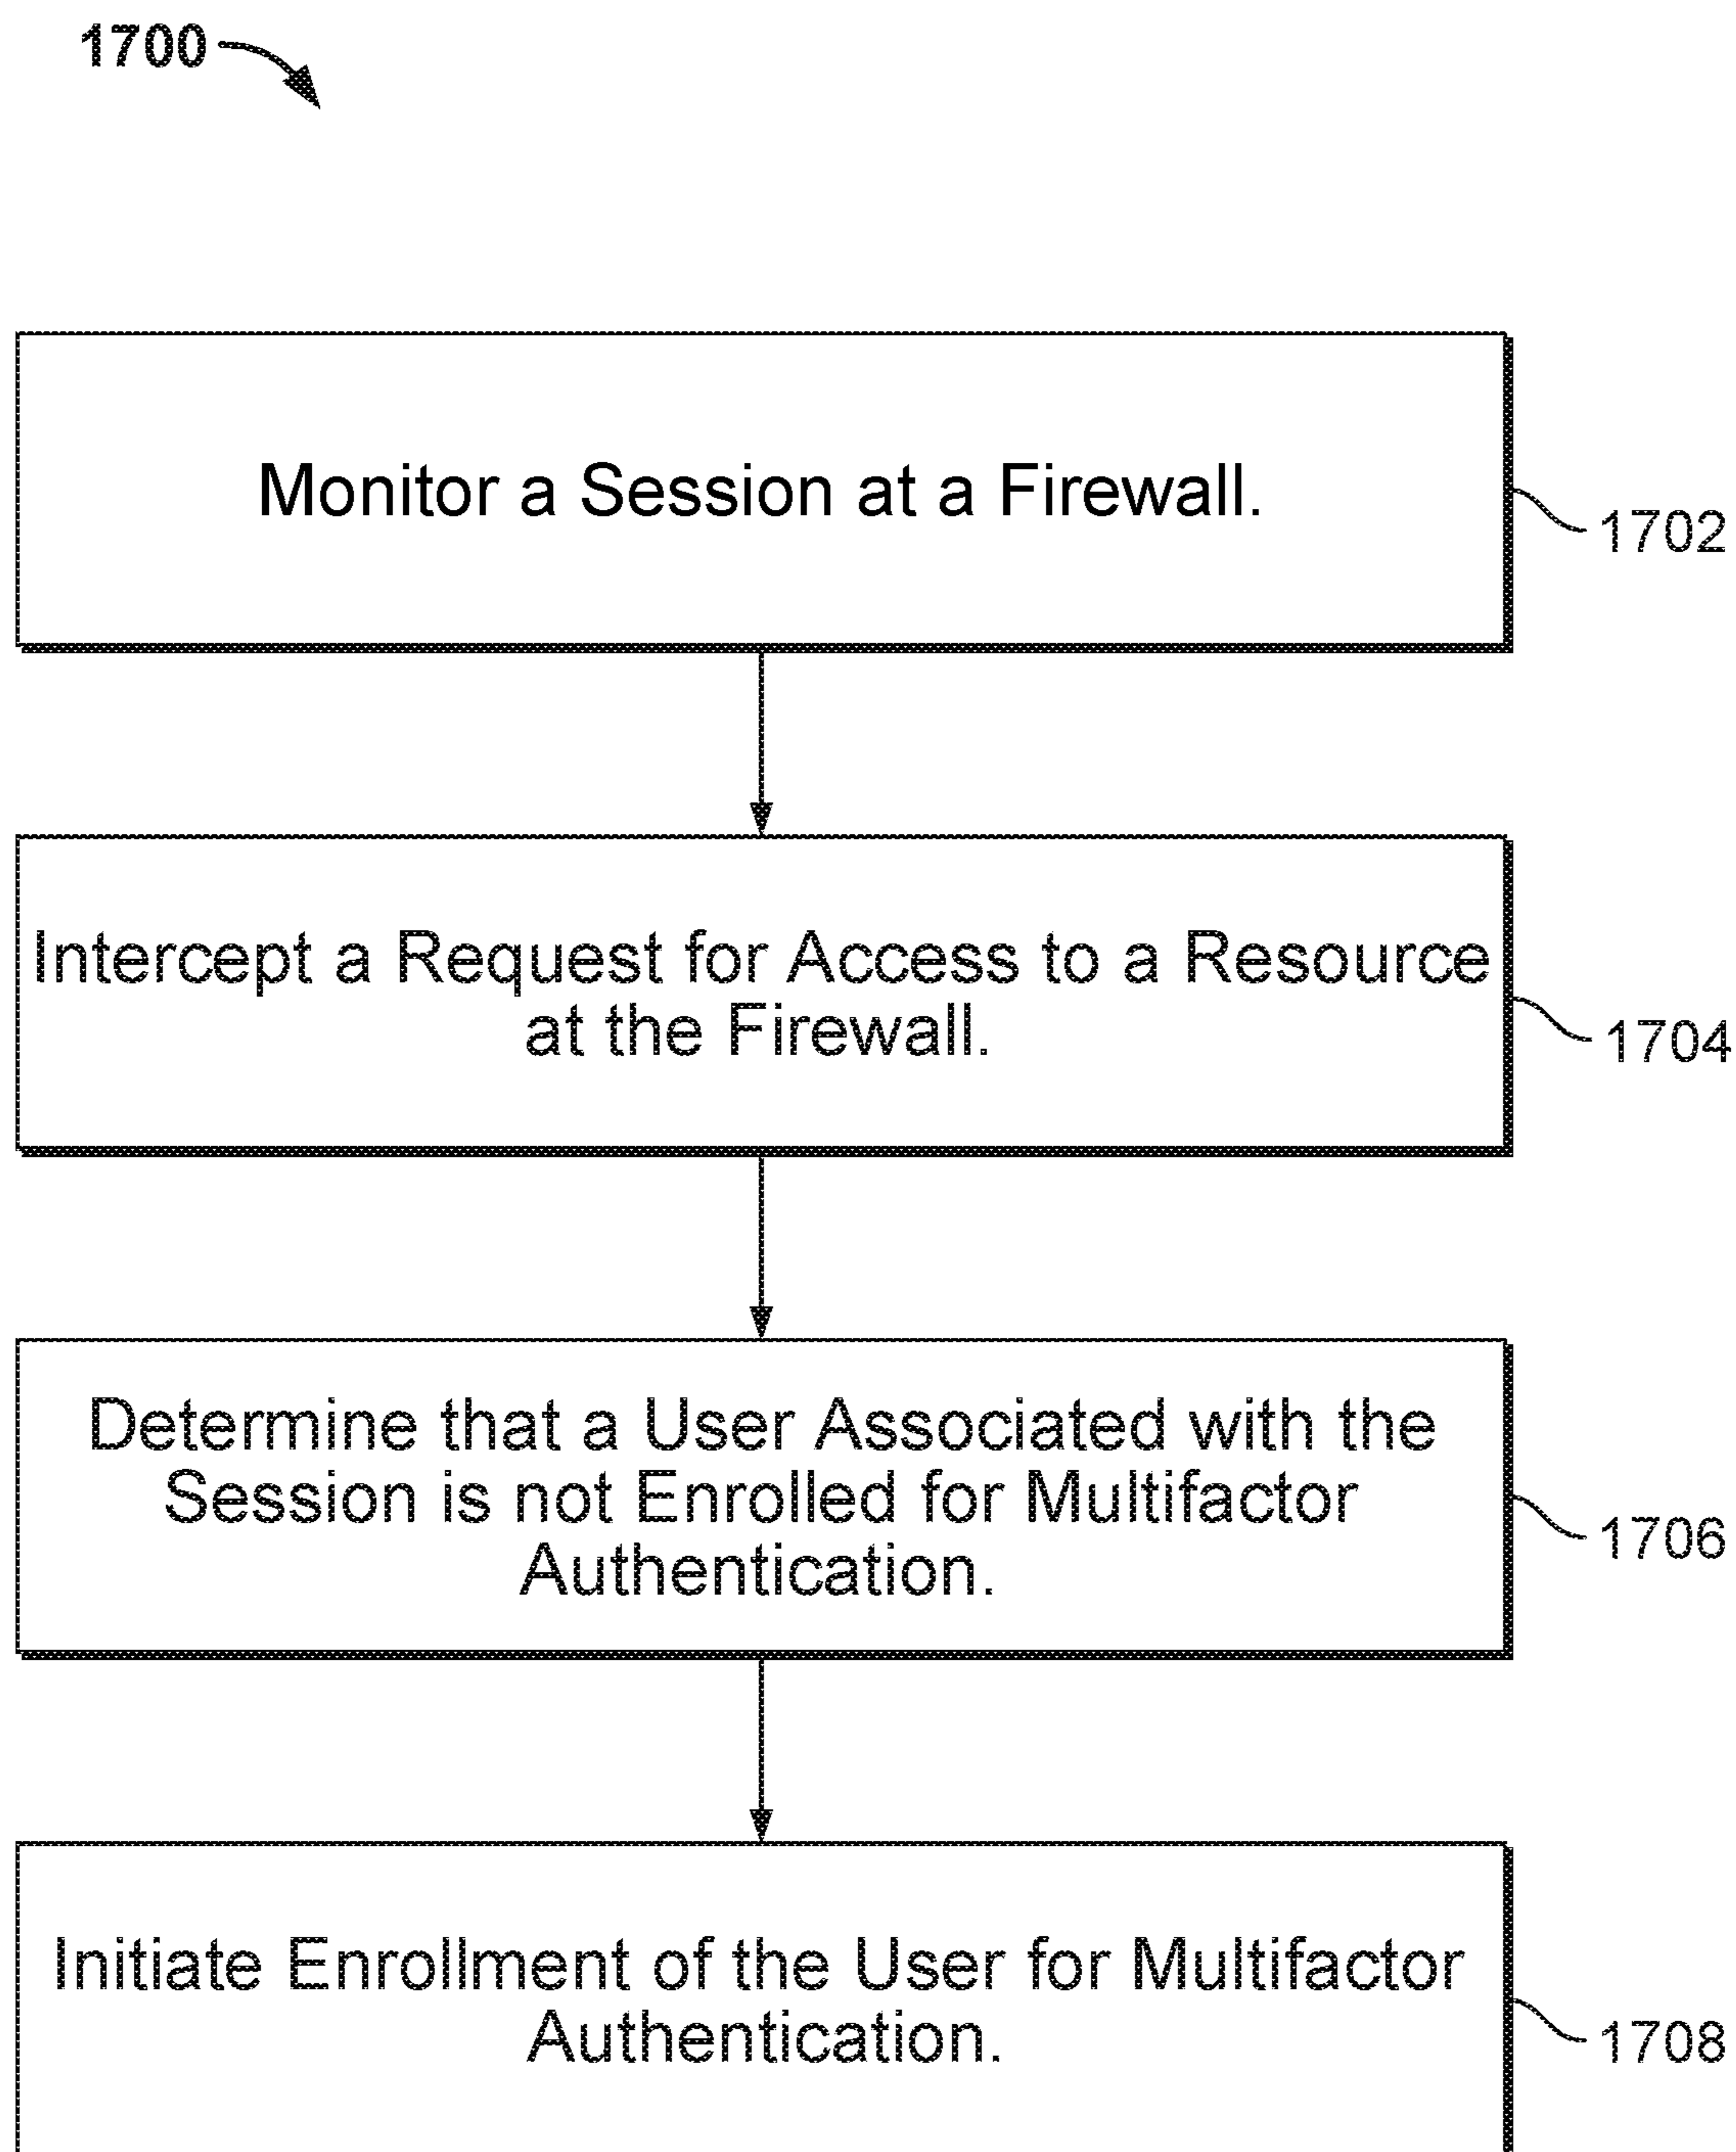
1700

Monitor a Session at a Firewall.

1702

Intercept a Request for Access to a Resource at the Firewall.

1704

Determine that a User Associated with the Session is not Enrolled for Multifactor Authentication.

1706

Initiate Enrollment of the User for Multifactor Authentication.

1708